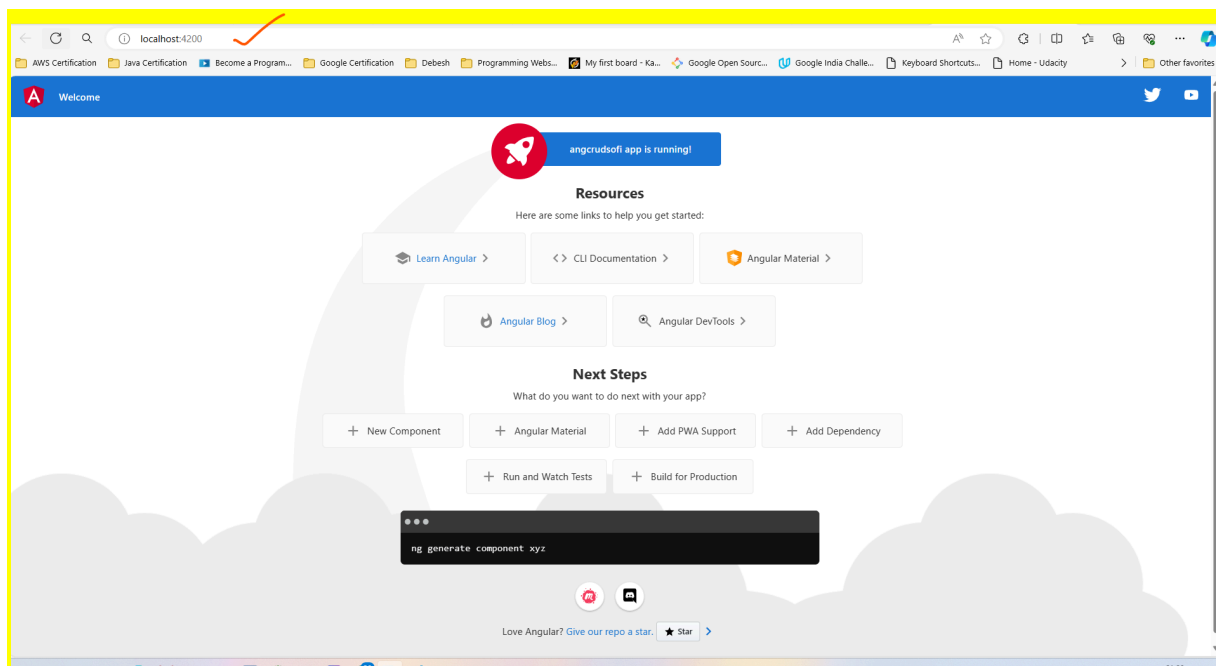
localhost:4200

AWS Certification | Java Certification | Become a Program... | Google Certification | Debesh | Programming Webs... | My first board - Ka... | Google Open Sourc... | Google India Challe... | Keyboard Shortcuts... | Home - Udacity | Other favorites

Welcome

angcrudsofi app is running!

Resources

Here are some links to help you get started:

Learn Angular >
<> CLI Documentation >
Angular Material >
Angular Blog >
Angular DevTools >

Next Steps

What do you want to do next with your app?

+ New Component
+ Angular Material
+ Add PWA Support
+ Add Dependency
+ Run and Watch Tests
+ Build for Production

ng generate component xyz

Love Angular? Give our repo a star. ★ Star >